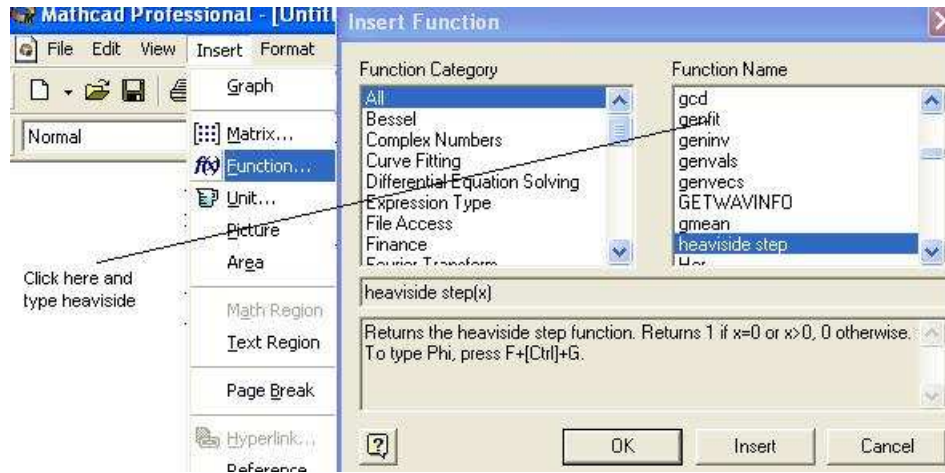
Mathcad Professional - [Untitl

File Edit View Insert Format

Normal

Graph
Matrix...
Function...
Unit...
Picture
Area
Math Region
Text Region
Page Break
Hyperlink...
Reference

Click here and type heaviside

Insert Function

Function Category
All
Bessel
Complex Numbers
Curve Fitting
Differential Equation Solving
Expression Type
File Access
Finance
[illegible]

Function Name
gcd
genfit
geninv
genvals
genvecs
GETWAVINFO
gmean
heaviside step
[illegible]

heaviside step(x)

Returns the heaviside step function. Returns 1 if x=0 or x>0, 0 otherwise. To type Phi, press F+[Ctrl]+G.

?
OK
Insert
Cancel